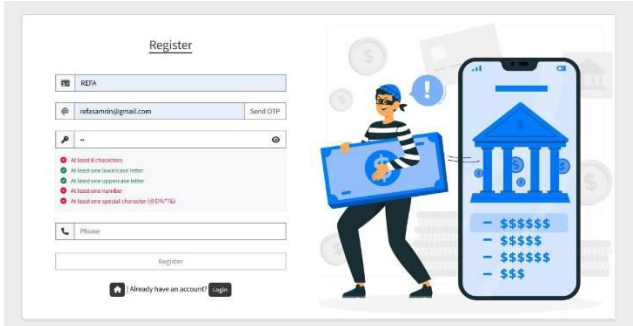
Register

REFA

refasamrin@gmail.com

Send OTP

••

At least 8 characters
At least one lowercase letter
At least one uppercase letter
At least one number
At least one special character (@$!%*?&)

Phone

Register

Already have an account? Login

- $$$$$$
- $$$$$
- $$$$$$
- $$$